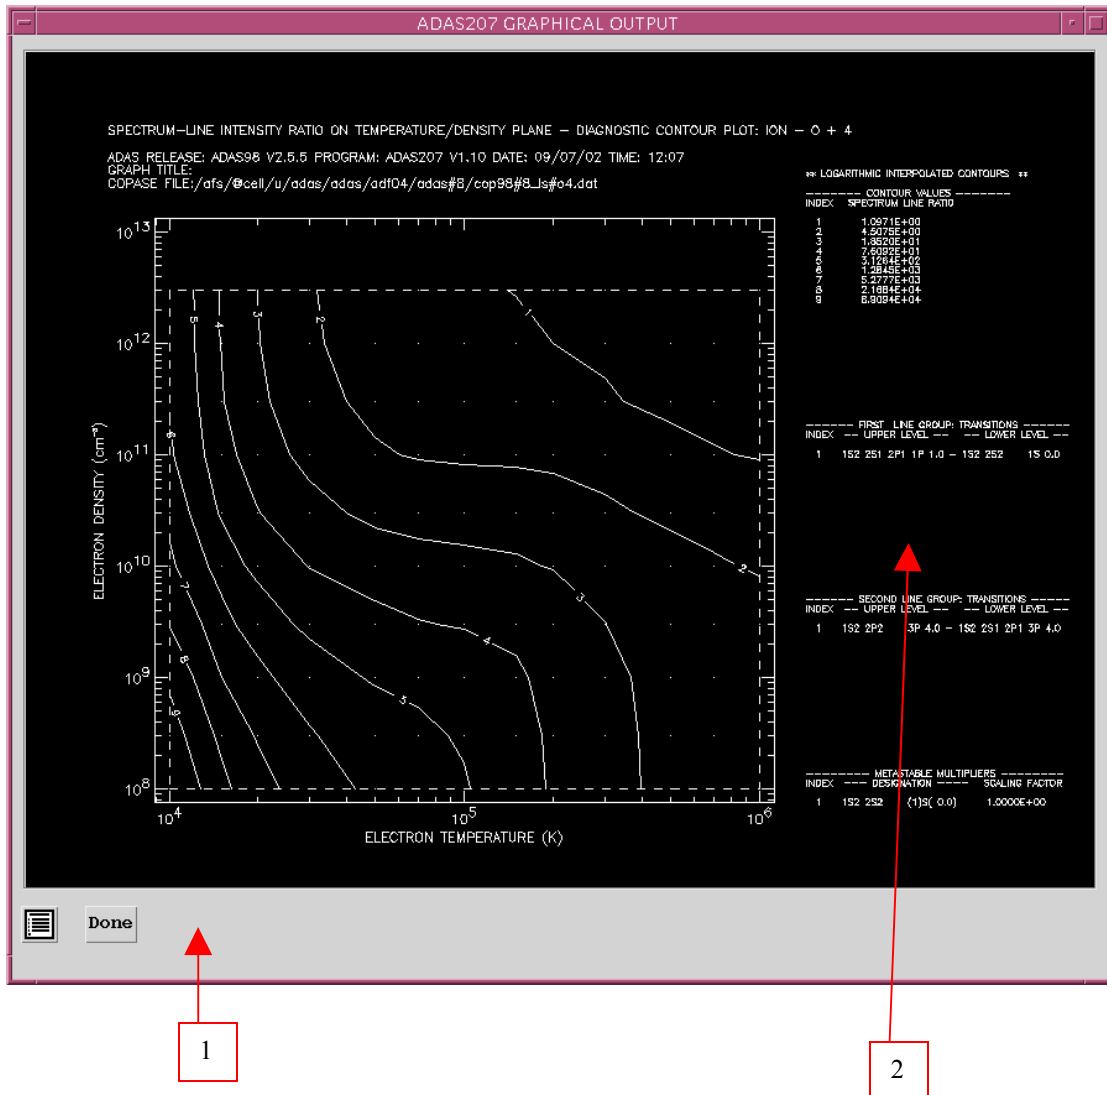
ADAS207 GRAPHICAL OUTPUT

SPECTRUM–LINE INTENSITY RATIO ON TEMPERATURE/DENSITY PLANE – DIAGNOSTIC CONTOUR PLOT: ION – O + 4

ADAS RELEASE: ADAS98 V2.5.5 PROGRAM: ADAS207 V1.10 DATE: 09/07/02 TIME: 12:07
GRAPH TITLE:
COPASE FILE:/afs/@cell/u/adas/adas/adf04/adas#8/cop98#8_ls#o4.dat

** LOGARITHMIC INTERPOLATED CONTOURS **

-------- CONTOUR VALUES --------

| INDEX | SPECTRUM LINE RATIO |
|---|---|
| 1 | 1.0971E+00 |
| 2 | 4.5075E+00 |
| 3 | 1.8520E+01 |
| 4 | 7.6092E+01 |
| 5 | 3.1264E+02 |
| 6 | 1.2845E+03 |
| 7 | 5.2777E+03 |
| 8 | 2.1684E+04 |
| 9 | 8.9094E+04 |

------ FIRST LINE GROUP: TRANSITIONS ------
INDEX -- UPPER LEVEL -- -- LOWER LEVEL --
1 1S2 2S1 2P1 1P 1.0 – 1S2 2S2 1S 0.0

------ SECOND LINE GROUP: TRANSITIONS ------
INDEX -- UPPER LEVEL -- -- LOWER LEVEL --
1 1S2 2P2 3P 4.0 – 1S2 2S1 2P1 3P 4.0

-------- METASTABLE MULTIPLIERS --------
INDEX ---- DESIGNATION ---- SCALING FACTOR
1 1S2 2S2 (1)S( 0.0) 1.0000E+00

$10^{13}$
$10^{12}$
$10^{11}$
$10^{10}$
$10^{9}$
$10^{8}$
ELECTRON DENSITY ($cm^{-3}$)
$10^{4}$
$10^{5}$
$10^{6}$
ELECTRON TEMPERATURE (K)

5 4 3 2 1 2 3 4 5 6 7 8 9 6

Done

1

2